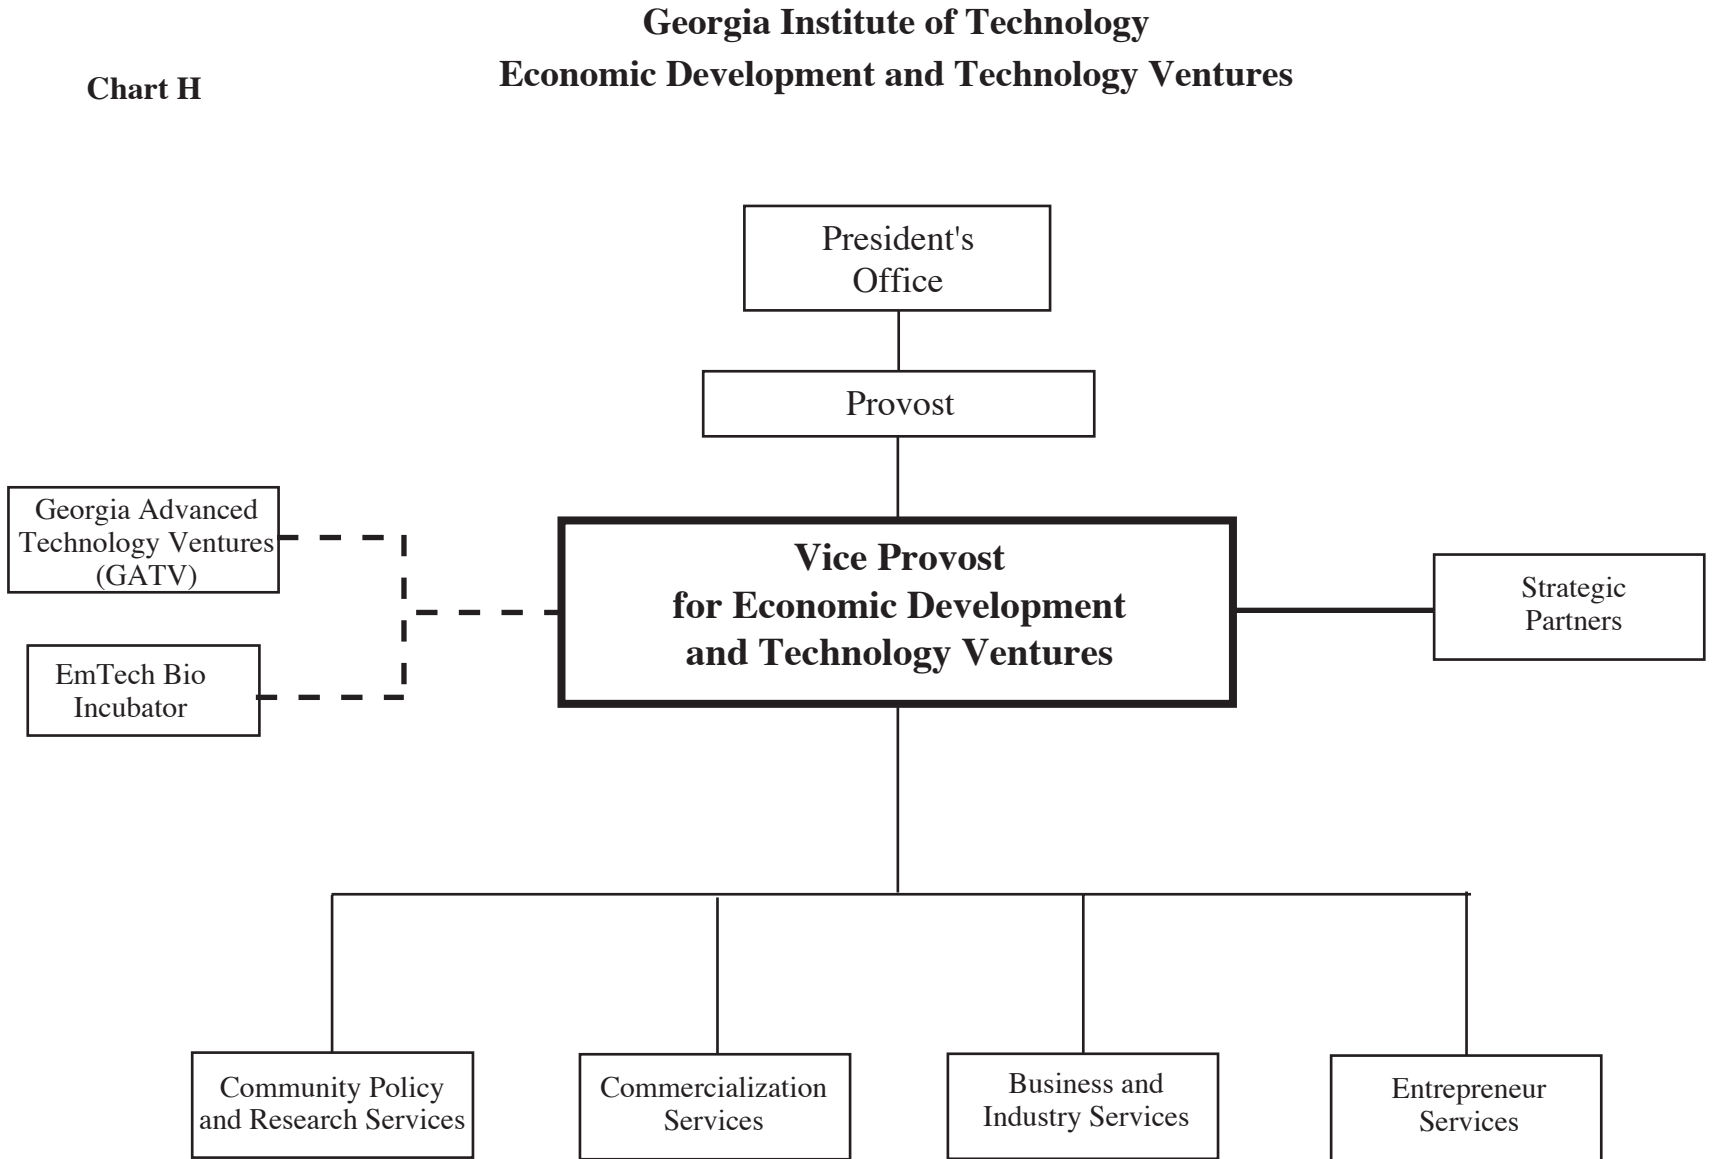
Georgia Institute of Technology
Economic Development and Technology Ventures

Chart H

President's Office

Provost

Georgia Advanced Technology Ventures (GATV)

EmTech Bio Incubator

Vice Provost for Economic Development and Technology Ventures

Strategic Partners

Community Policy and Research Services

Commercialization Services

Business and Industry Services

Entrepreneur Services